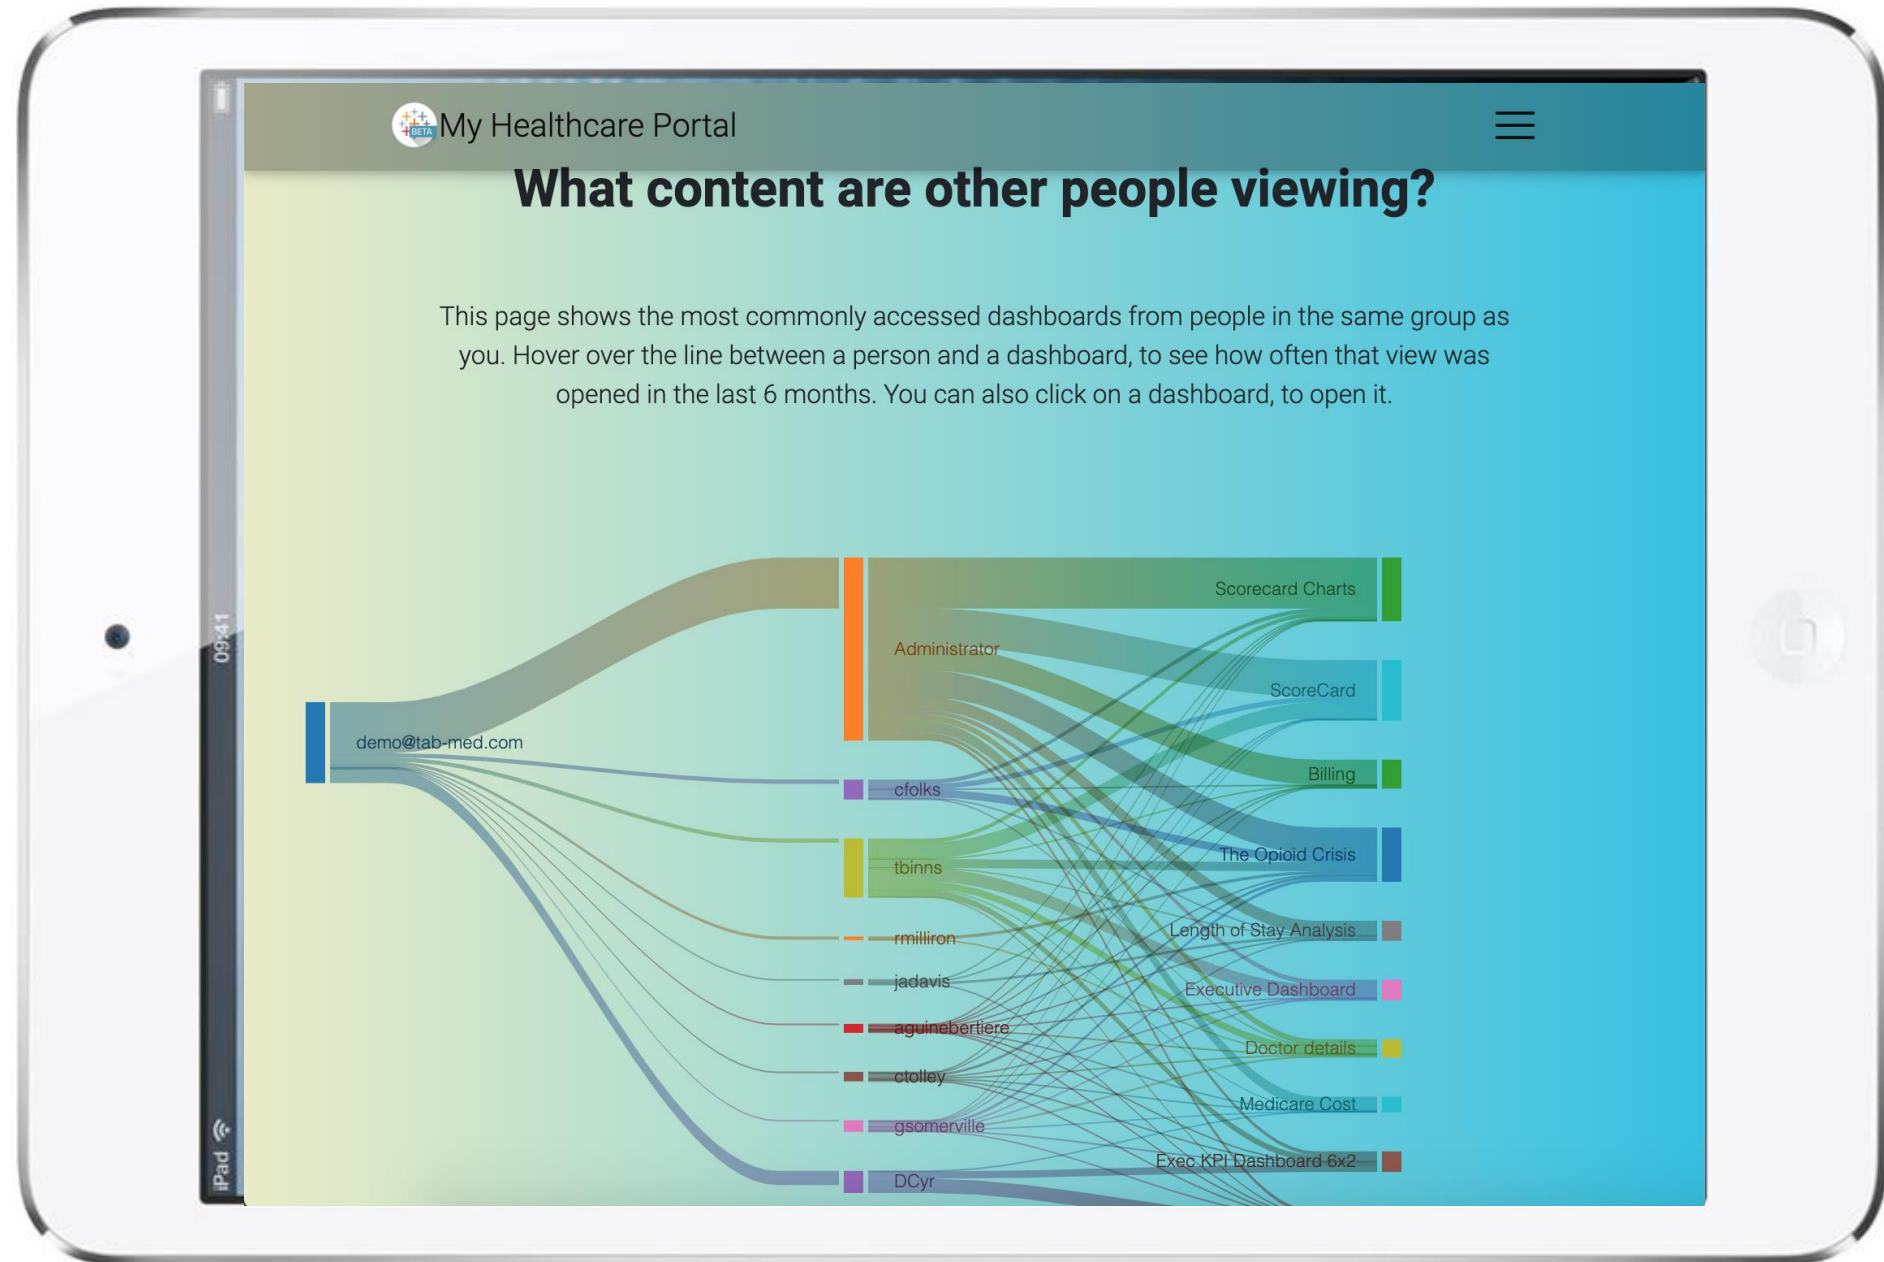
iPad

09:41

BETA

My Healthcare Portal

What content are other people viewing?

This page shows the most commonly accessed dashboards from people in the same group as you. Hover over the line between a person and a dashboard, to see how often that view was opened in the last 6 months. You can also click on a dashboard, to open it.

demo@tab-med.com

Administrator

cfolks

tbinns

rmilliron

jadavis

aguinebertiere

ctolley

gsomerville

DCyr

Scorecard Charts

ScoreCard

Billing

The Opioid Crisis

Length of Stay Analysis

Executive Dashboard

Doctor details

Medicare Cost

Exec KPI Dashboard 6x2